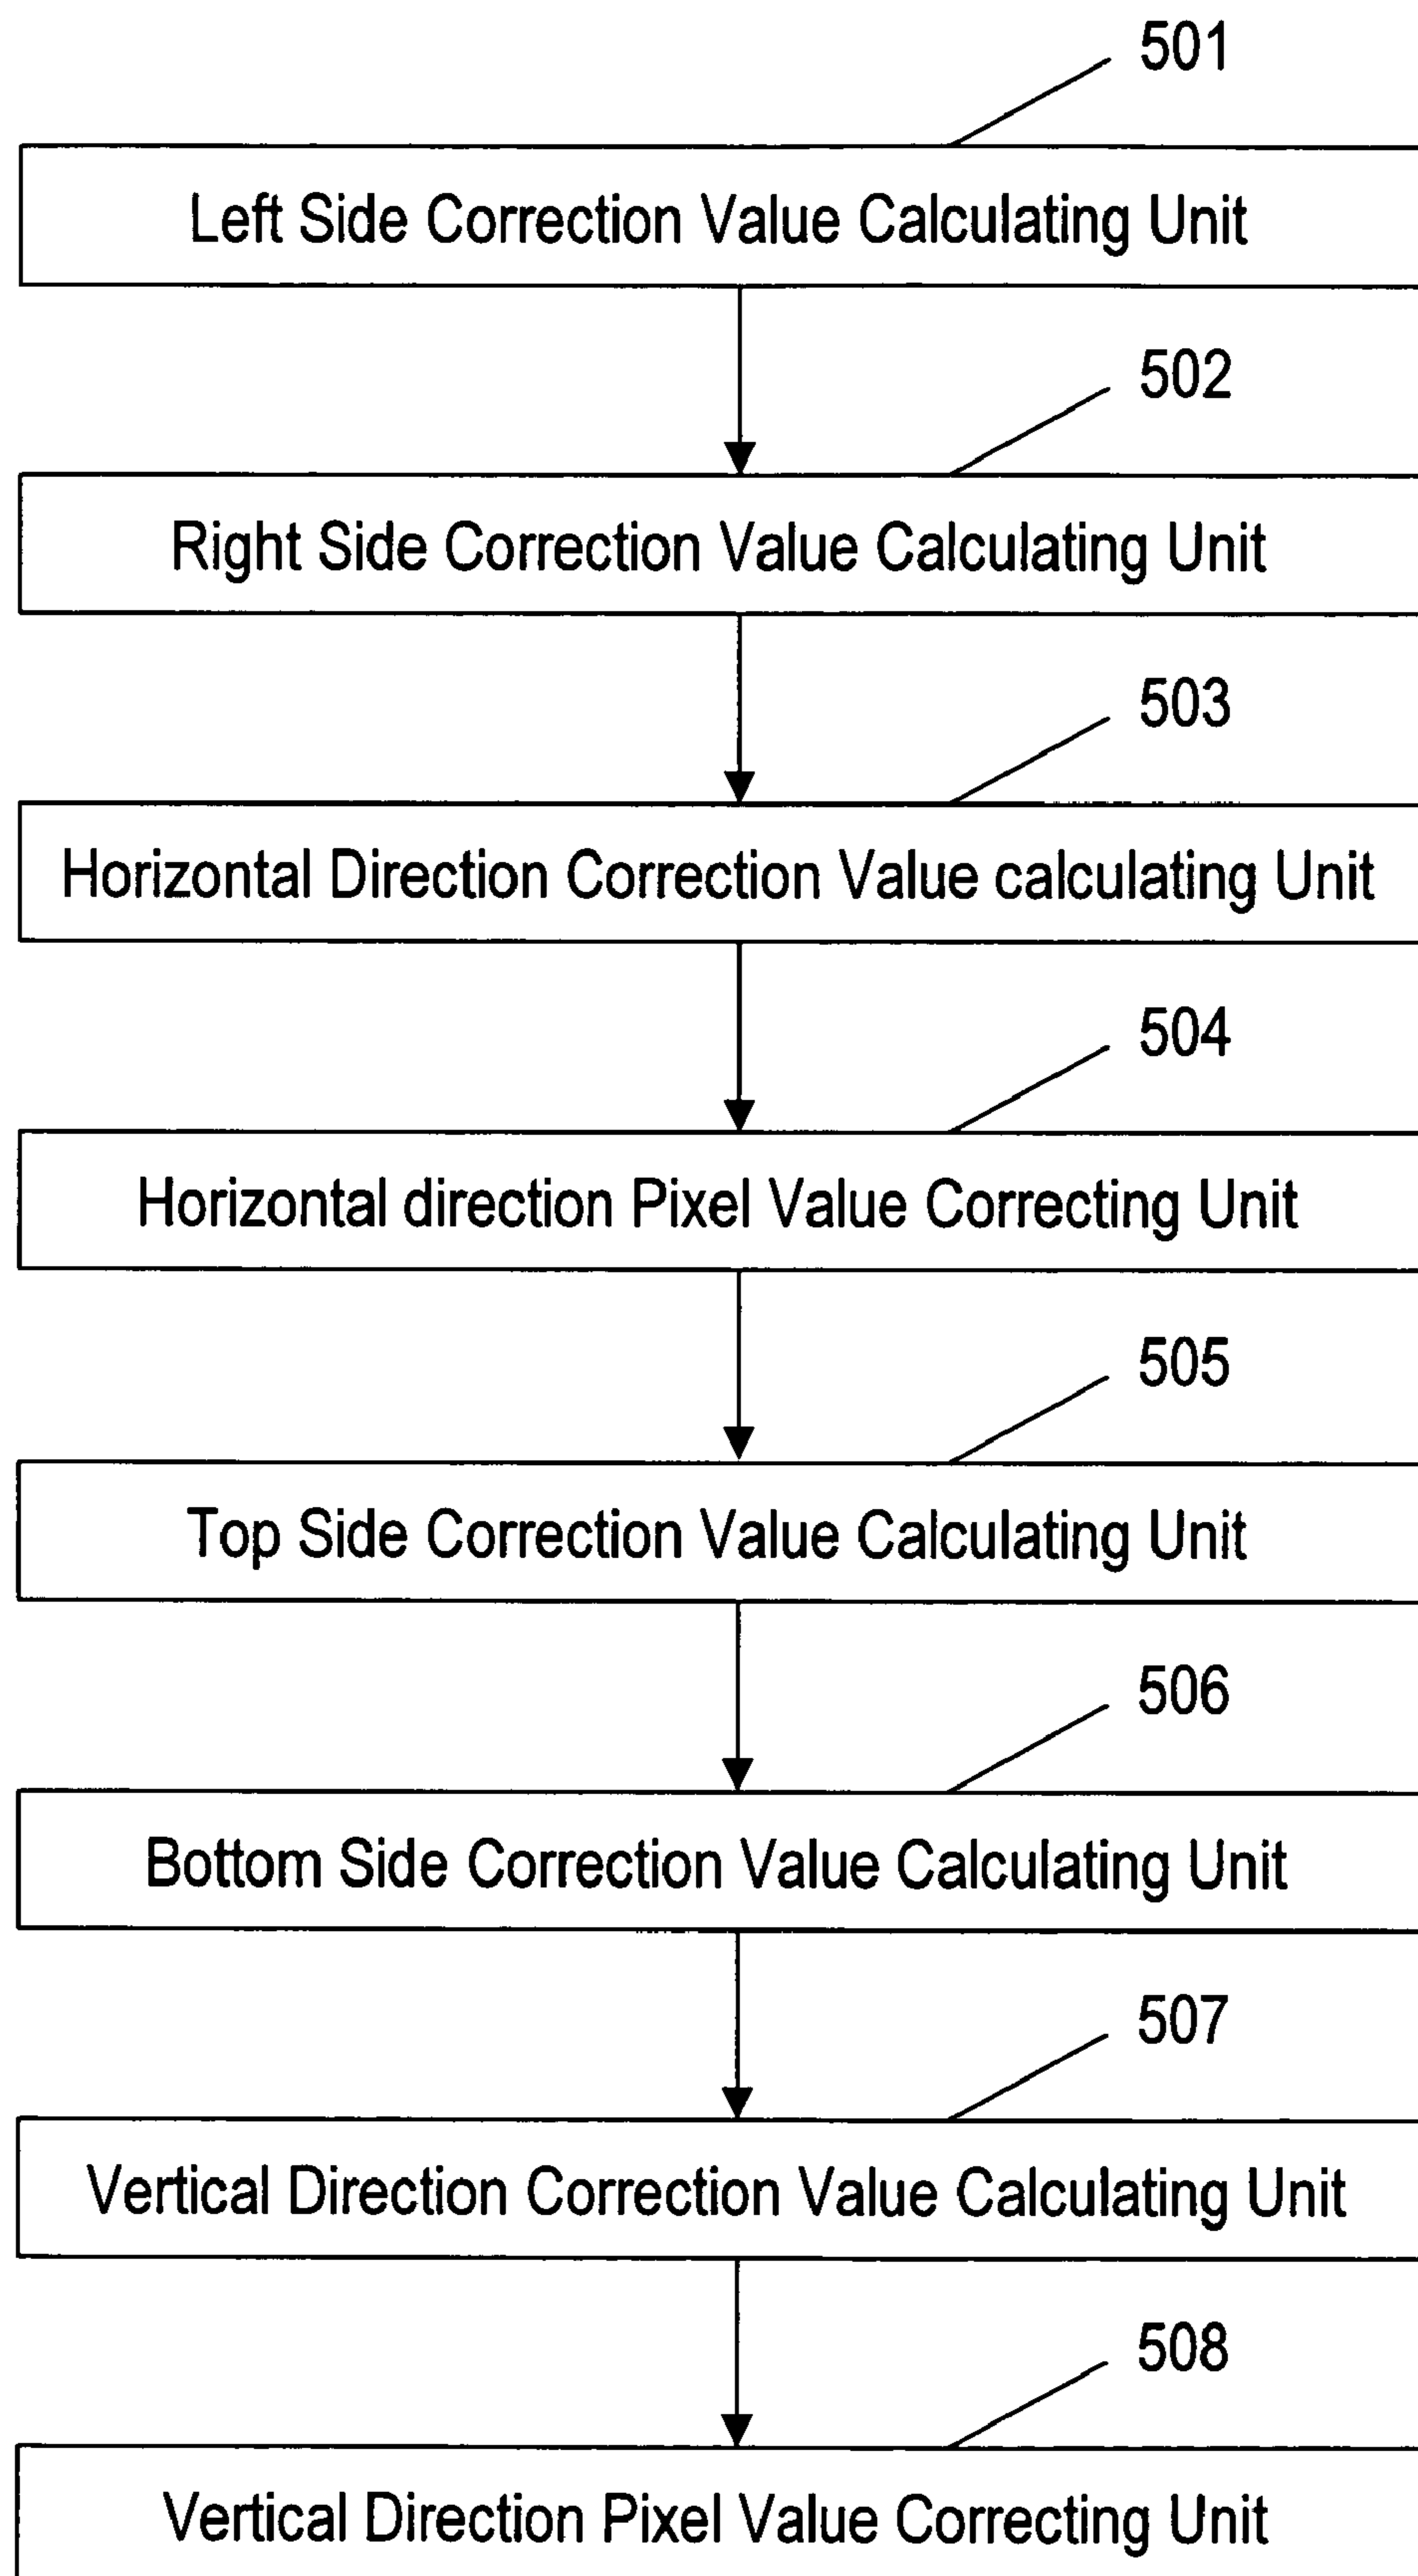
501

Left Side Correction Value Calculating Unit

502

Right Side Correction Value Calculating Unit

503

Horizontal Direction Correction Value calculating Unit

504

Horizontal direction Pixel Value Correcting Unit

505

Top Side Correction Value Calculating Unit

506

Bottom Side Correction Value Calculating Unit

507

Vertical Direction Correction Value Calculating Unit

508

Vertical Direction Pixel Value Correcting Unit